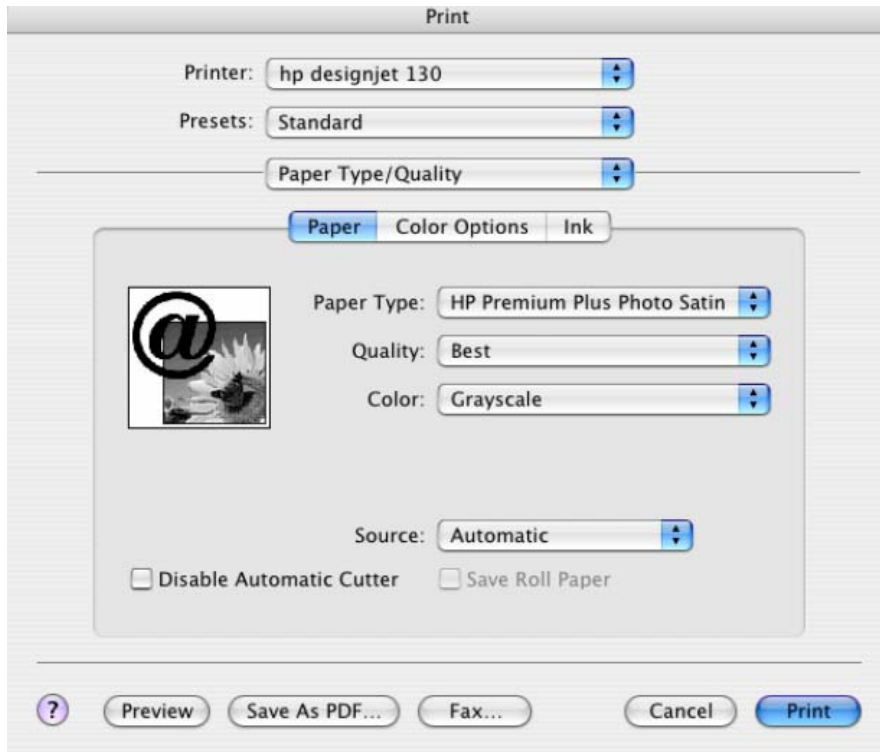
Print

Printer: hp designjet 130

Presets: Standard

Paper Type/Quality

Paper | Color Options | Ink

Paper Type: HP Premium Plus Photo Satin

Quality: Best

Color: Grayscale

Source: Automatic

Disable Automatic Cutter

Save Roll Paper

?

Preview

Save As PDF...

Fax...

Cancel

Print